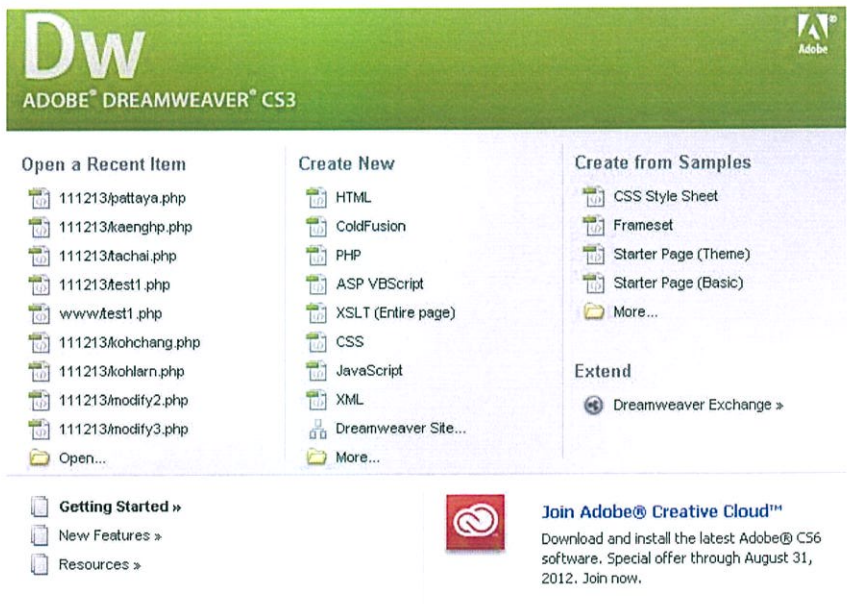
Dw
ADOBE® DREAMWEAVER® CS3

Adobe

Open a Recent Item
111213/pattaya.php
111213/kaenghp.php
111213/tachai.php
111213/test1.php
www/test1.php
111213/kohchang.php
111213/kohlarn.php
111213/modify2.php
111213/modify3.php
Open...

Create New
HTML
ColdFusion
PHP
ASP VBScript
XSLT (Entire page)
CSS
JavaScript
XML
Dreamweaver Site...
More...

Create from Samples
CSS Style Sheet
Frameset
Starter Page (Theme)
Starter Page (Basic)
More...

Extend
Dreamweaver Exchange »

Getting Started »
New Features »
Resources »

Join Adobe® Creative Cloud™
Download and install the latest Adobe® CS6 software. Special offer through August 31, 2012. Join now.